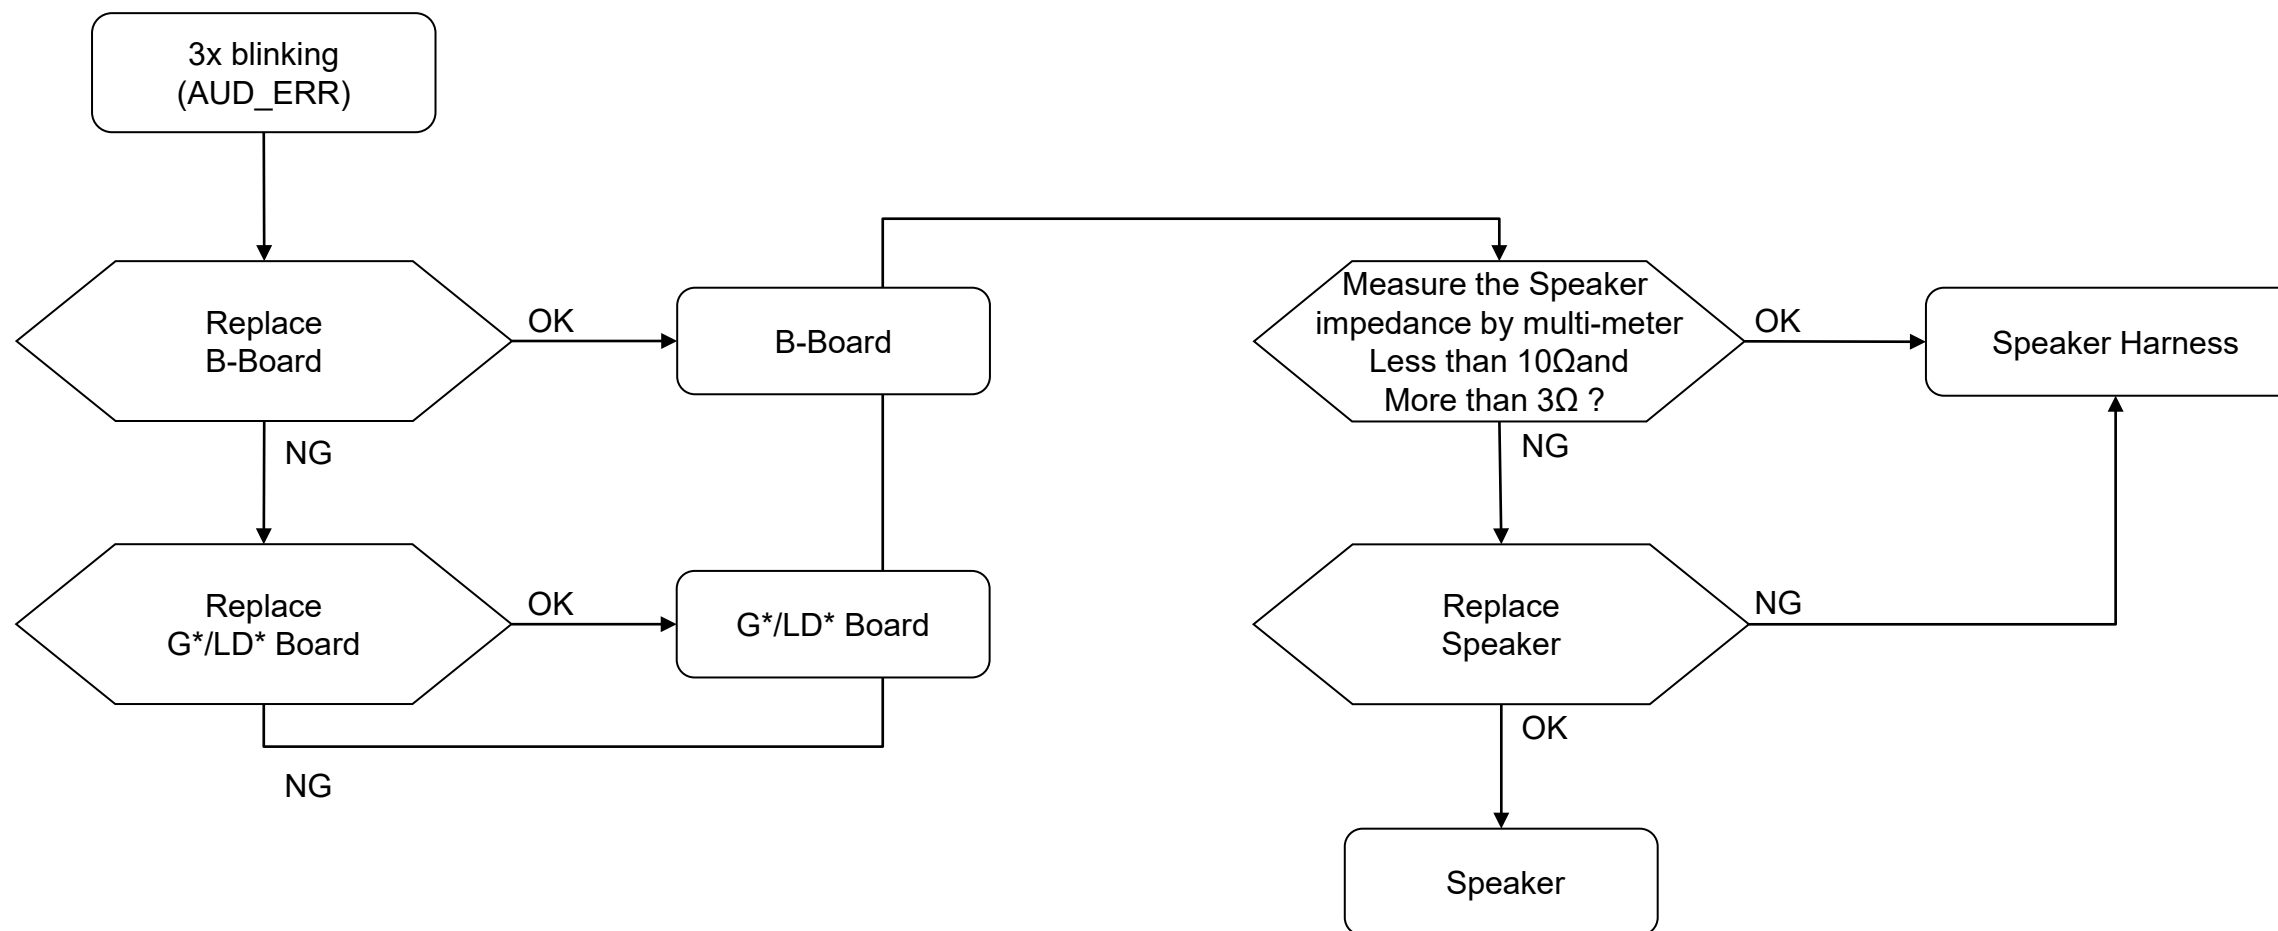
3x blinking
(AUD_ERR)

Replace
B-Board

OK

B-Board

NG

Replace
G*/LD* Board

OK

G*/LD* Board

NG

Measure the Speaker
impedance by multi-meter
Less than 10Ωand
More than 3Ω ?

OK

Speaker Harness

NG

Replace
Speaker

NG

OK

Speaker